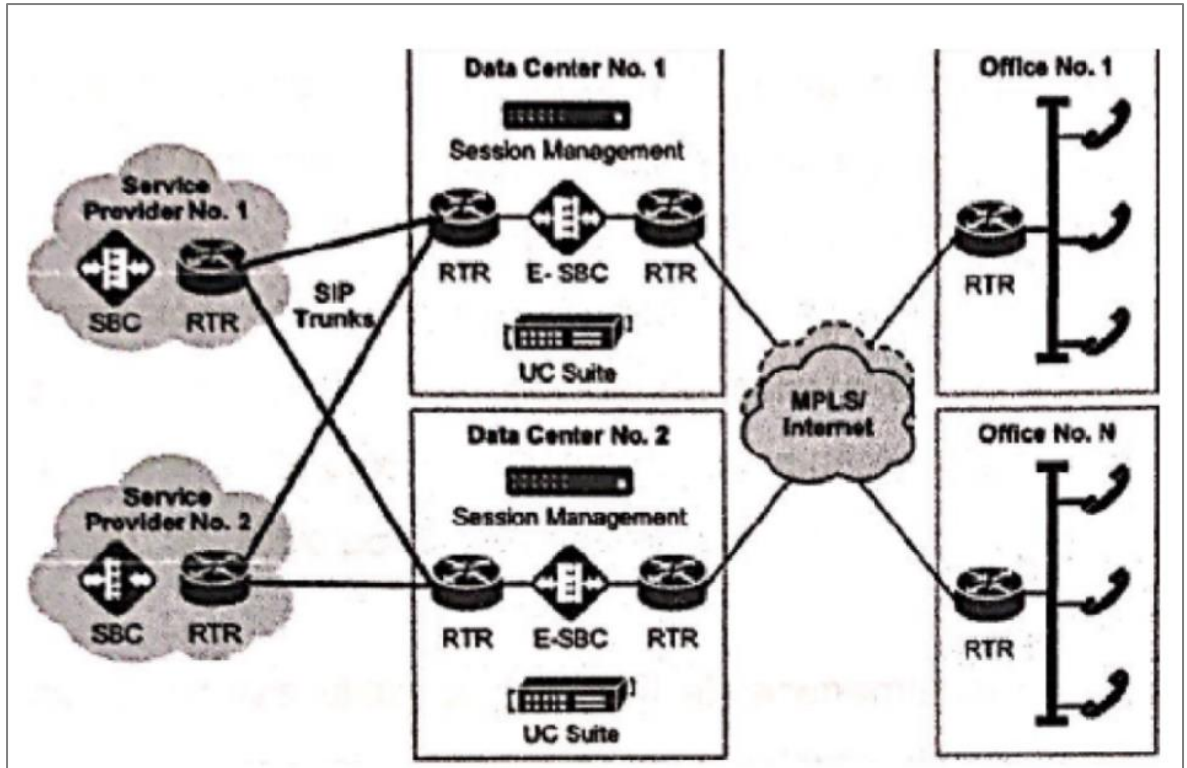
Data Center No. 1

Session Management

Office No. 1

Service Provider No. 1

SBC RTR

SIP Trunks

RTR E- SBC RTR

UC Suite

RTR

MPLS/ Internet

Data Center No. 2

Session Management

Office No. N

Service Provider No. 2

SBC RTR

RTR E-SBC RTR

UC Suite

RTR